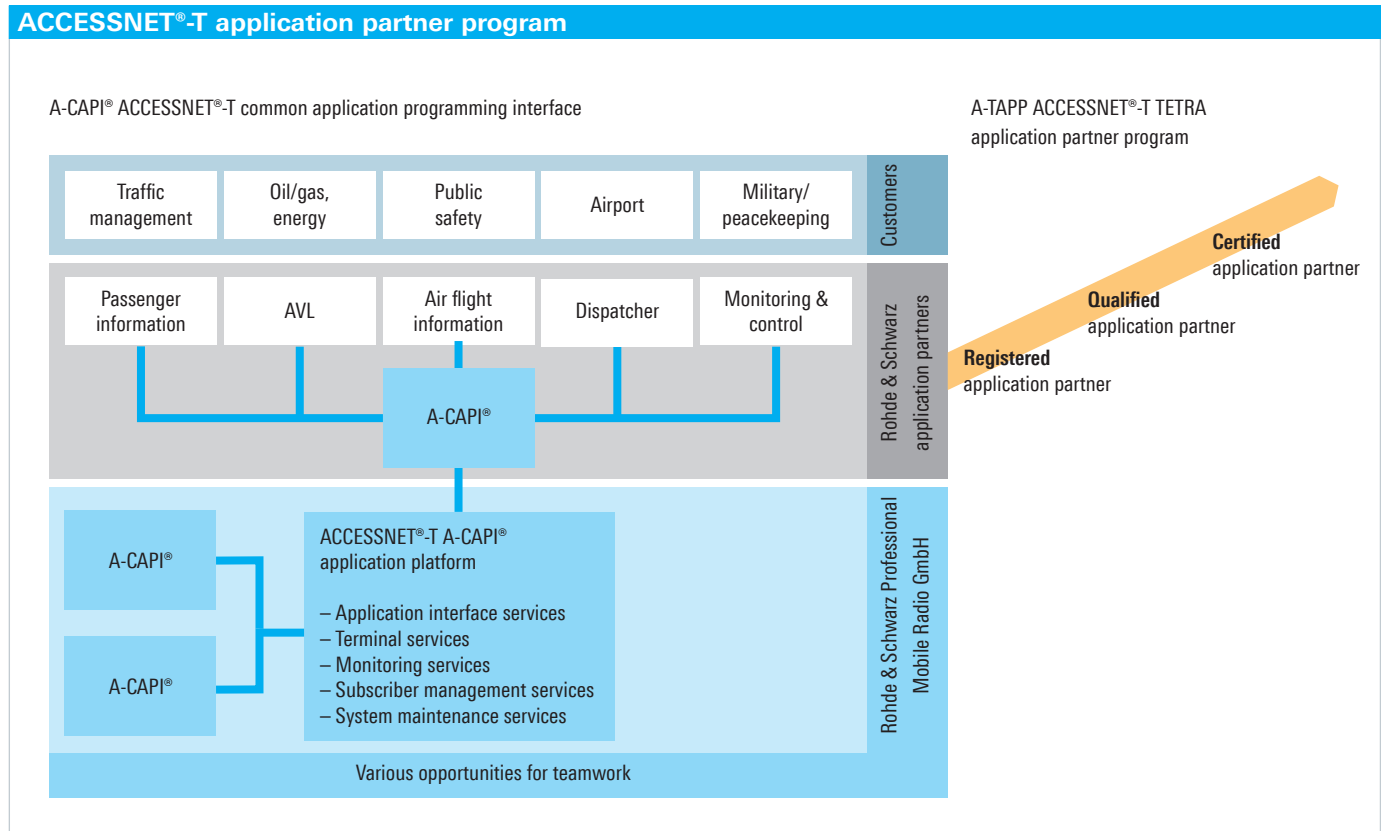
ACCESSNET®-T application partner program

A-CAPI® ACCESSNET®-T common application programming interface

A-TAPP ACCESSNET®-T TETRA application partner program

Traffic management

Oil/gas, energy

Public safety

Airport

Military/ peacekeeping

Customers

Certified application partner

Qualified application partner

Registered application partner

Passenger information

AVL

Air flight information

Dispatcher

Monitoring & control

Rohde & Schwarz application partners

A-CAPI®

A-CAPI®

ACCESSNET®-T A-CAPI® application platform

– Application interface services
– Terminal services
– Monitoring services
– Subscriber management services
– System maintenance services

A-CAPI®

Rohde & Schwarz Professional Mobile Radio GmbH

Various opportunities for teamwork